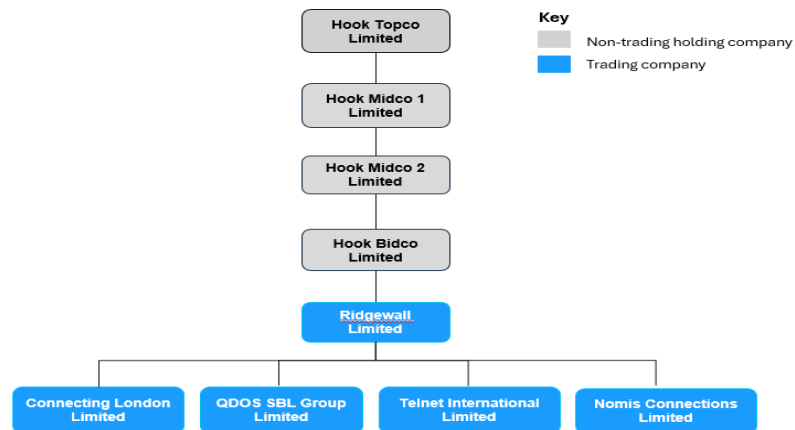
Hook Topco Limited

Key
Non-trading holding company
Trading company

Hook Midco 1 Limited

Hook Midco 2 Limited

Hook Bidco Limited

Ridgewall Limited

Connecting London Limited

QDOS SBL Group Limited

Telnet International Limited

Nomis Connections Limited